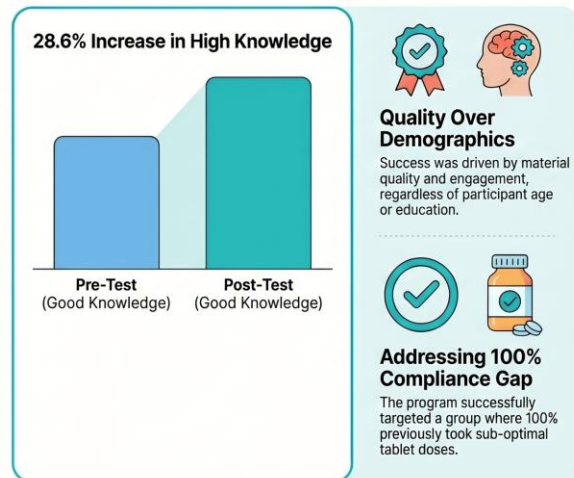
28.6% Increase in High Knowledge

Pre-Test
(Good Knowledge)

Post-Test
(Good Knowledge)

Quality Over Demographics

Success was driven by material quality and engagement, regardless of participant age or education.

Addressing 100% Compliance Gap

The program successfully targeted a group where 100% previously took sub-optimal tablet doses.